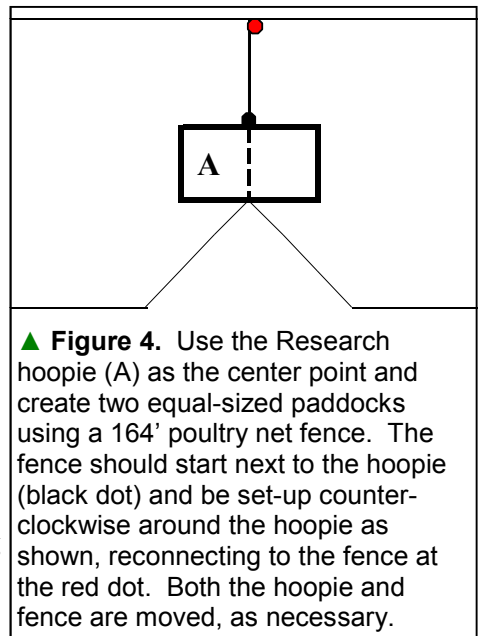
A

▲ **Figure 4.** Use the Research hoopie (A) as the center point and create two equal-sized paddocks using a 164' poultry net fence. The fence should start next to the hoopie (black dot) and be set-up counterclockwise around the hoopie as shown, reconnecting to the fence at the red dot. Both the hoopie and fence are moved, as necessary.